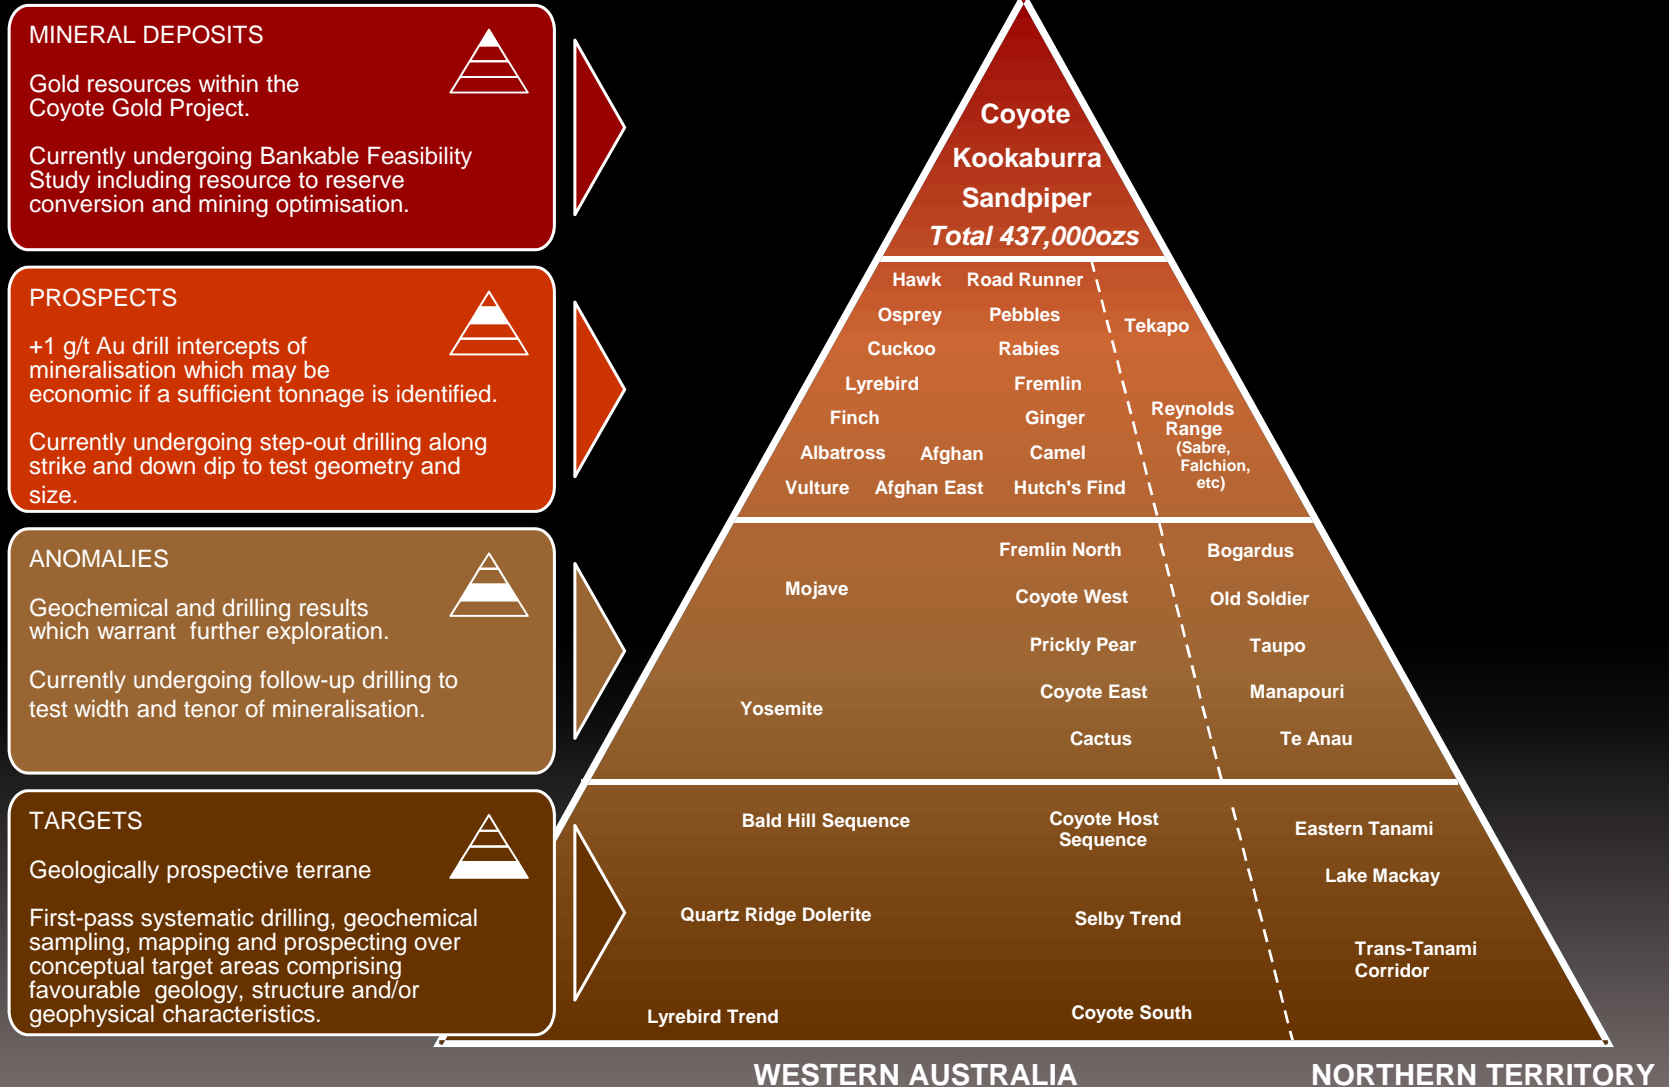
MINERAL DEPOSITS

Gold resources within the Coyote Gold Project.

Currently undergoing Bankable Feasibility Study including resource to reserve conversion and mining optimisation.

PROSPECTS

+1 g/t Au drill intercepts of mineralisation which may be economic if a sufficient tonnage is identified.

Currently undergoing step-out drilling along strike and down dip to test geometry and size.

ANOMALIES

Geochemical and drilling results which warrant further exploration.

Currently undergoing follow-up drilling to test width and tenor of mineralisation.

TARGETS

Geologically prospective terrane

First-pass systematic drilling, geochemical sampling, mapping and prospecting over conceptual target areas comprising favourable geology, structure and/or geophysical characteristics.

Coyote
Kookaburra
Sandpiper
Total 437,000ozs

Hawk
Road Runner
Osprey
Pebbles
Tekapo
Cuckoo
Rabies
Lyrebird
Fremlin
Finch
Ginger
Reynolds Range (Sabre, Falchion, etc)
Albatross
Afghan
Camel
Vulture
Afghan East
Hutch's Find

Fremlin North
Bogardus
Mojave
Coyote West
Old Soldier
Prickly Pear
Taupo
Coyote East
Manapouri
Yosemite
Cactus
Te Anau

Bald Hill Sequence
Coyote Host Sequence
Eastern Tanami
Lake Mackay
Quartz Ridge Dolerite
Selby Trend
Trans-Tanami Corridor
Lyrebird Trend
Coyote South

WESTERN AUSTRALIA
NORTHERN TERRITORY